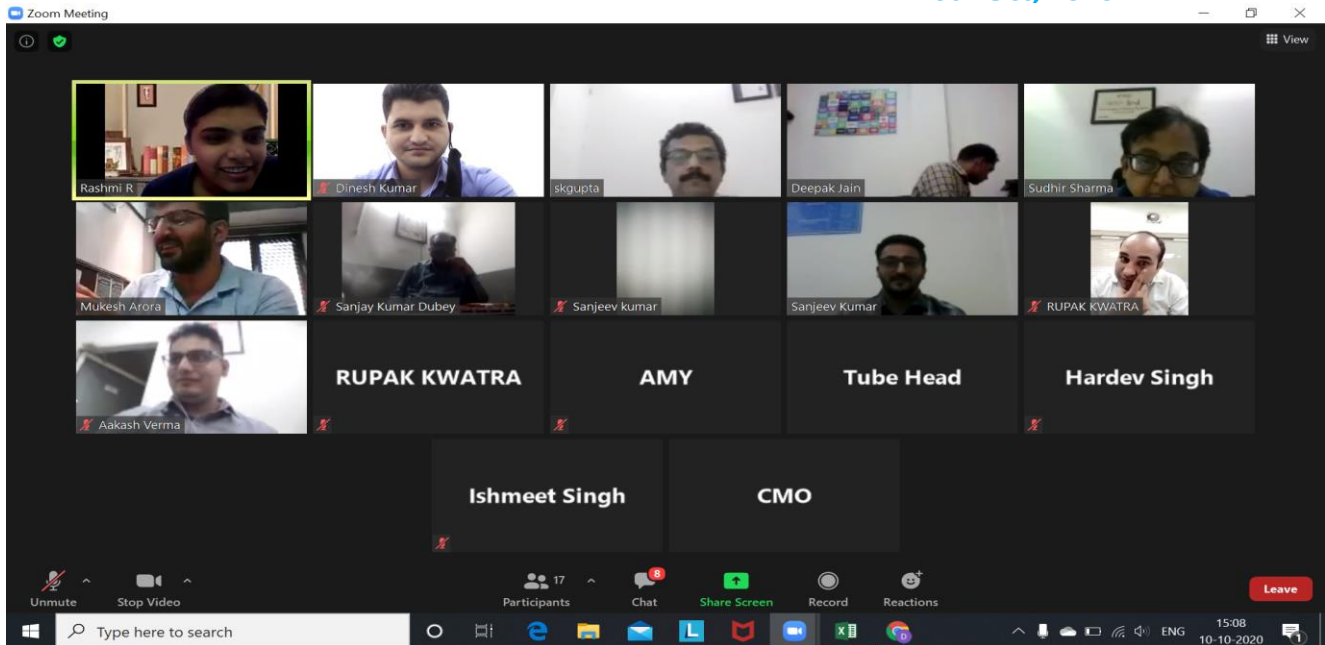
Zoom Meeting

View

Rashmi R

Dinesh Kumar

skgupta

Deepak Jain

Sudhir Sharma

Mukesh Arora

Sanjay Kumar Dubey

Sanjeev kumar

Sanjeev Kumar

RUPAK KWATRA

Aakash Verma

RUPAK KWATRA

AMY

Tube Head

Hardev Singh

Ishmeet Singh

CMO

Unmute

Stop Video

17

Participants

8

Chat

Share Screen

Record

Reactions

Leave

Type here to search

ENG

15:08
10-10-2020